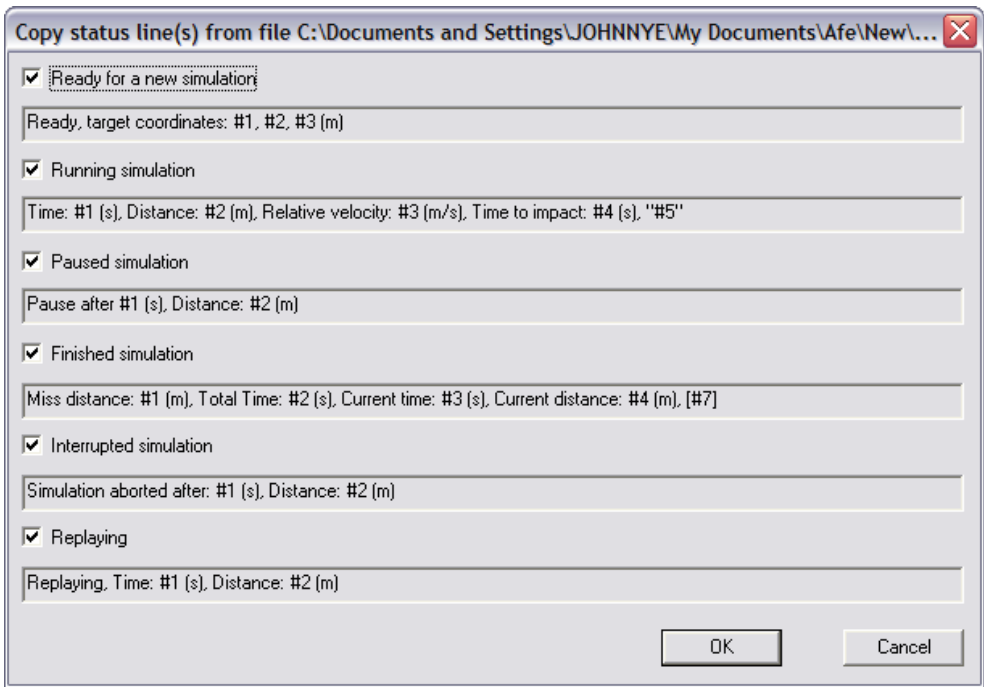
Copy status line(s) from file C:\Documents and Settings\JOHNNYE\My Documents\Afe\New\...

☑ Ready for a new simulation

Ready, target coordinates: #1, #2, #3 (m)

☑ Running simulation

Time: #1 (s), Distance: #2 (m), Relative velocity: #3 (m/s), Time to impact: #4 (s), "#5"

☑ Paused simulation

Pause after #1 (s), Distance: #2 (m)

☑ Finished simulation

Miss distance: #1 (m), Total Time: #2 (s), Current time: #3 (s), Current distance: #4 (m), [#7]

☑ Interrupted simulation

Simulation aborted after: #1 (s), Distance: #2 (m)

☑ Replaying

Replaying, Time: #1 (s), Distance: #2 (m)

OK

Cancel